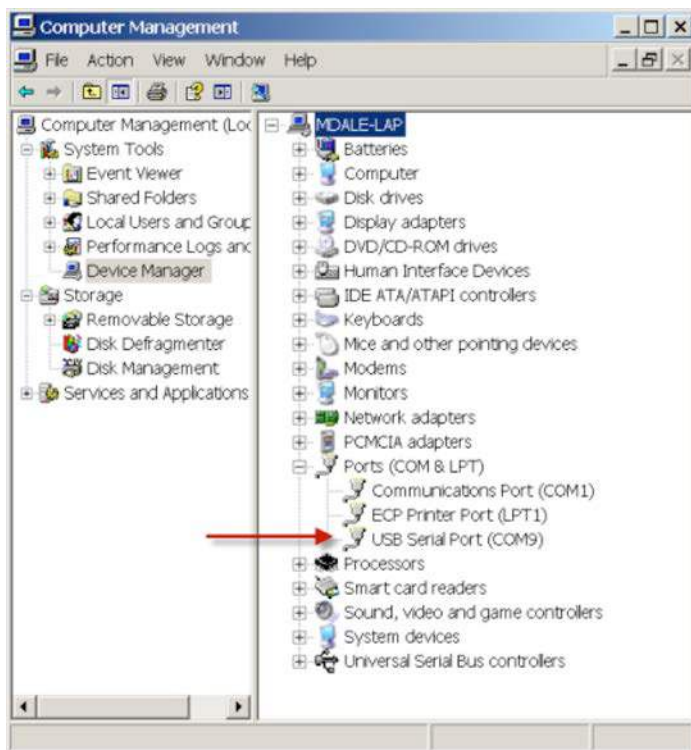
Computer Management

File Action View Window Help

Computer Management (Loc
System Tools
Event Viewer
Shared Folders
Local Users and Grou
Performance Logs anc
Device Manager
Storage
Removable Storage
Disk Defragmenter
Disk Management
Services and Applications

MDALE-LAP
Batteries
Computer
Disk drives
Display adapters
DVD/CD-ROM drives
Human Interface Devices
IDE ATA/ATAPI controllers
Keyboards
Mice and other pointing devices
Modems
Monitors
Network adapters
PCMCIA adapters
Ports (COM & LPT)
Communications Port (COM1)
ECP Printer Port (LPT1)
USB Serial Port (COM9)
Processors
Smart card readers
Sound, video and game controllers
System devices
Universal Serial Bus controllers